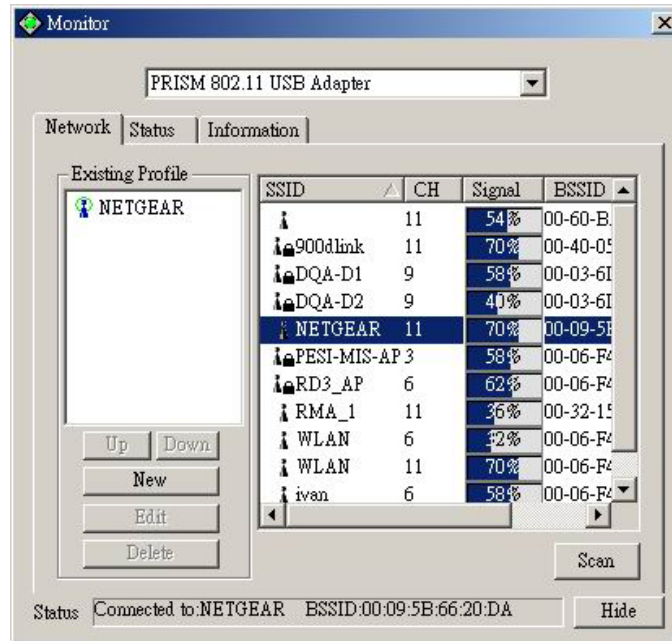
Monitor

PRISM 802.11 USB Adapter

Network | Status | Information

Existing Profile
NETGEAR

| SSID | CH | Signal | BSSID |
|---|---|---|---|
| | 11 | 54% | 00-60-B. |
| 900dlink | 11 | 70% | 00-40-05 |
| DQA-D1 | 9 | 58% | 00-03-6I |
| DQA-D2 | 9 | 40% | 00-03-6I |
| NETGEAR | 11 | 70% | 00-09-5I |
| PESI-MIS-AP | 3 | 58% | 00-06-F4 |
| RD3_AP | 6 | 62% | 00-06-F4 |
| RMA_1 | 11 | 36% | 00-32-15 |
| WLAN | 6 | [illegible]2% | 00-06-F4 |
| WLAN | 11 | 70% | 00-06-F4 |
| ivan | 6 | 58% | 00-06-F4 |

Up Down
New
Edit
Delete

Scan

Status Connected to:NETGEAR BSSID:00:09:5B:66:20:DA

Hide